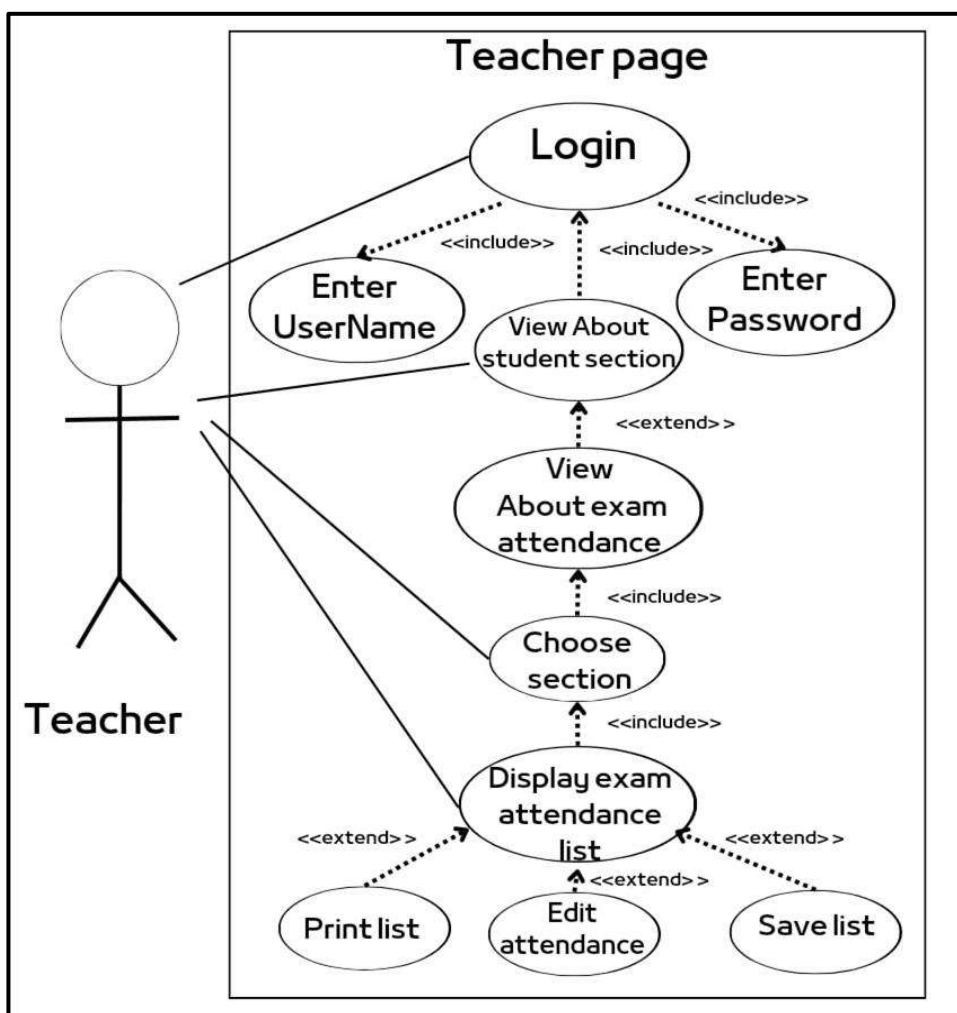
Teacher page

Login

<<include>>

<<include>>

<<include>>

Enter UserName

View About student section

Enter Password

<<extend>>

View About exam attendance

<<include>>

Choose section

<<include>>

Teacher

Display exam attendance list

<<extend>>

<<extend>>

<<extend>>

Print list

Edit attendance

Save list